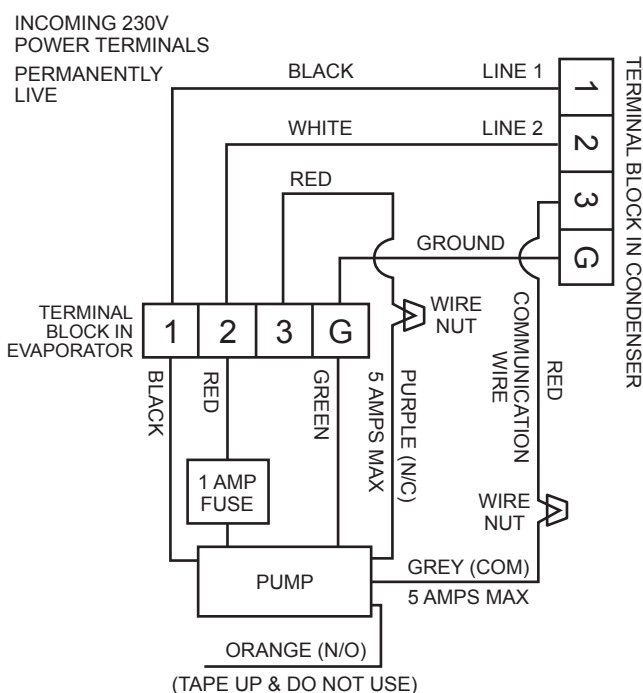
INCOMING 230V
POWER TERMINALS

PERMANENTLY
LIVE

BLACK

LINE 1

WHITE

LINE 2

RED

GROUND

1

2

3

G

TERMINAL BLOCK IN CONDENSER

TERMINAL
BLOCK IN
EVAPORATOR

1

2

3

G

WIRE
NUT

BLACK

RED

GREEN

5 AMPS MAX

PURPLE (N/C)

COMMUNICATION
WIRE

RED

1 AMP
FUSE

WIRE
NUT

PUMP

GREY (COM)

5 AMPS MAX

ORANGE (N/O)

(TAPE UP & DO NOT USE)